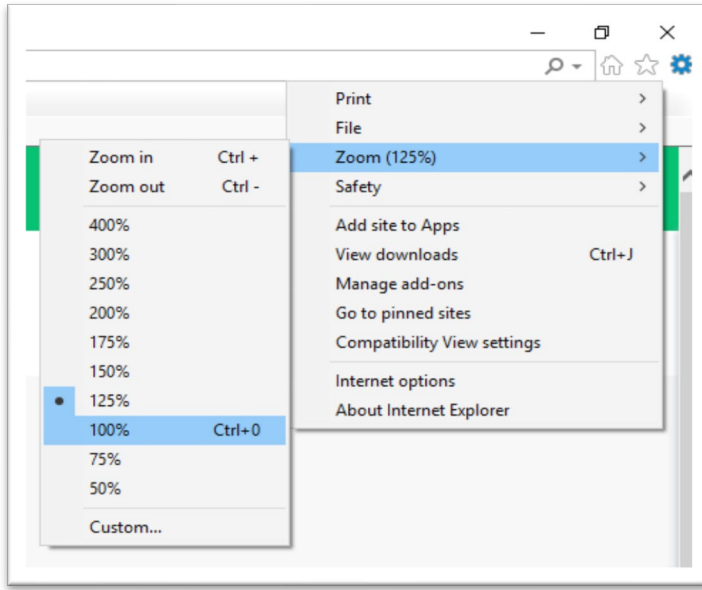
Print
File
Zoom (125%)
Safety
Add site to Apps
View downloads Ctrl+J
Manage add-ons
Go to pinned sites
Compatibility View settings
Internet options
About Internet Explorer

Zoom in Ctrl +
Zoom out Ctrl -
400%
300%
250%
200%
175%
150%
125%
100% Ctrl+0
75%
50%
Custom...